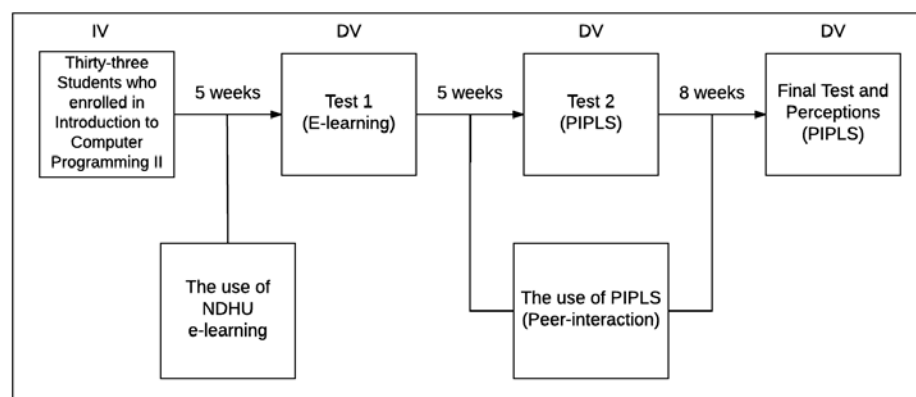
IV

Thirty-three Students who enrolled in Introduction to Computer Programming II

5 weeks

DV

Test 1 (E-learning)

5 weeks

DV

Test 2 (PIPLS)

8 weeks

DV

Final Test and Perceptions (PIPLS)

The use of NDHU e-learning

The use of PIPLS (Peer-interaction)